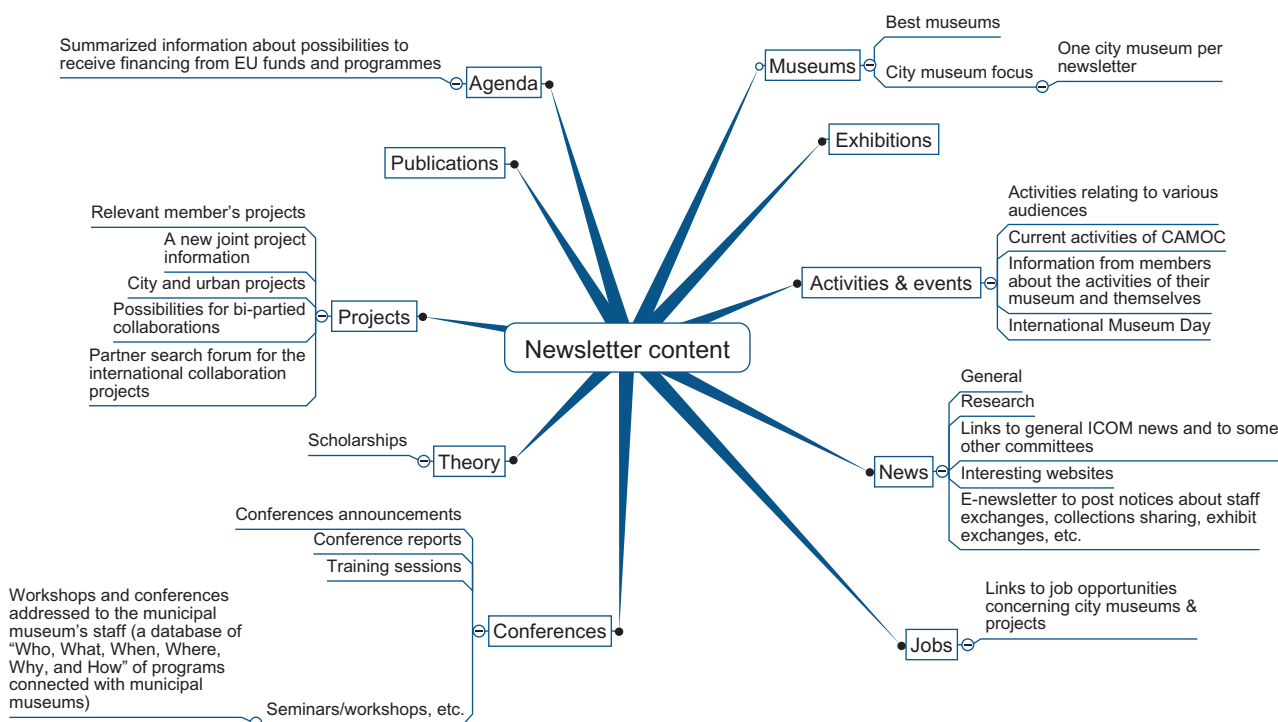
Newsletter content

Summarized information about possibilities to receive financing from EU funds and programmes

Agenda

Museums

Best museums

City museum focus

One city museum per newsletter

Exhibitions

Publications

Activities relating to various audiences

Current activities of CAMOC

Information from members about the activities of their museum and themselves

International Museum Day

Activities & events

Relevant member's projects

A new joint project information

City and urban projects

Possibilities for bi-partied collaborations

Partner search forum for the international collaboration projects

Projects

General

Research

Links to general ICOM news and to some other committees

Interesting websites

E-newsletter to post notices about staff exchanges, collections sharing, exhibit exchanges, etc.

News

Scholarships

Theory

Conferences announcements

Conference reports

Training sessions

Workshops and conferences addressed to the municipal museum's staff (a database of "Who, What, When, Where, Why, and How" of programs connected with municipal museums)

Seminars/workshops, etc.

Conferences

Links to job opportunities concerning city museums & projects

Jobs